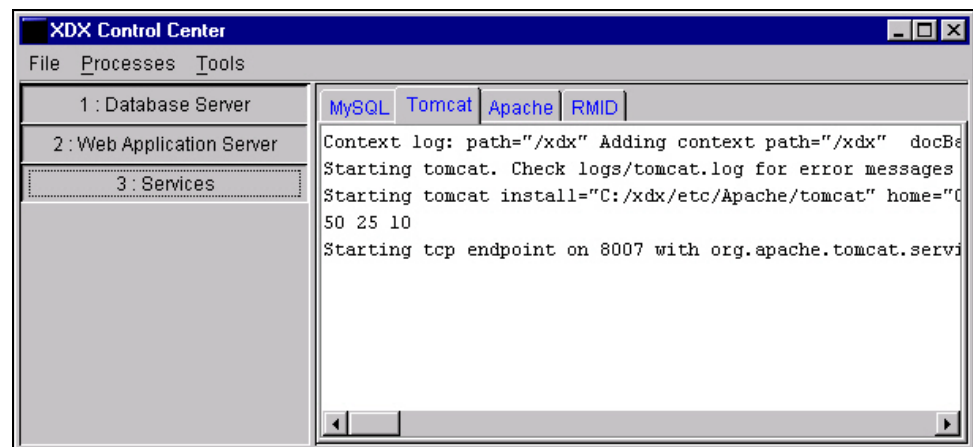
XDX Control Center

File Processes Tools

1 : Database Server

2 : Web Application Server

3 : Services

MySQL Tomcat Apache RMID

Context log: path="/xdx" Adding context path="/xdx" docBa
Starting tomcat. Check logs/tomcat.log for error messages
Starting tomcat install="C:/xdx/etc/Apache/tomcat" home="C
50 25 10
Starting tcp endpoint on 8007 with org.apache.tomcat.servi